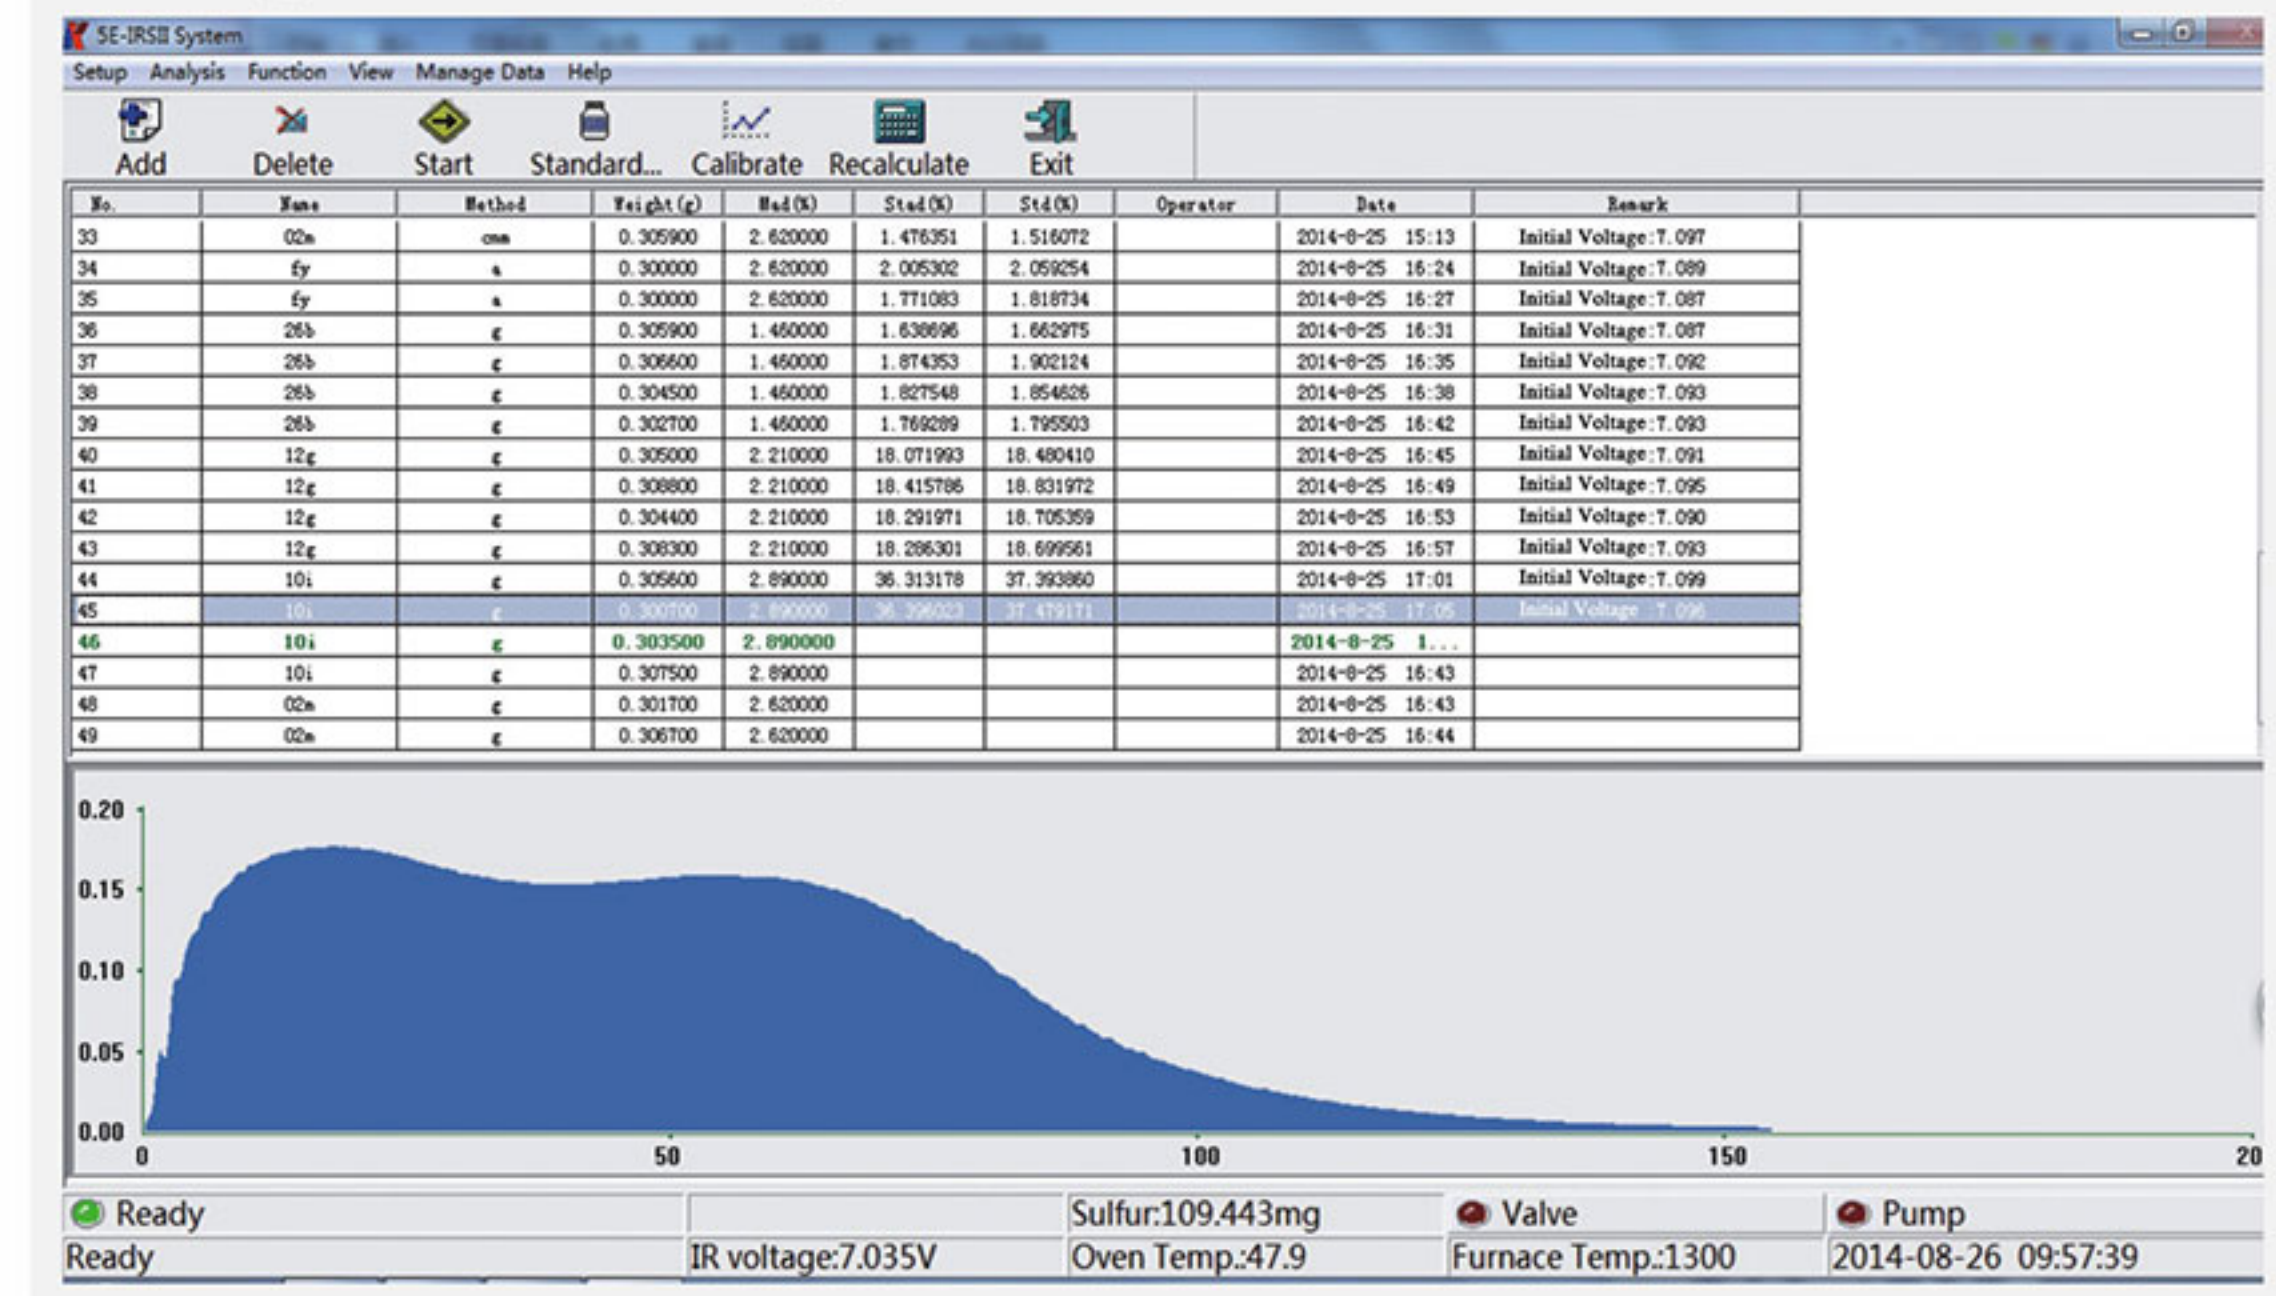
SE-IRSII System

Setup Analysis Function View Manage Data Help

Add Delete Start Standard... Calibrate Recalculate Exit

| No. | Name | Method | Weight(g) | Mad(%) | Stad(%) | Std(%) | Operator | Date | Remark |
|---|---|---|---|---|---|---|---|---|---|
| 33 | 02a | cma | 0.305900 | 2.620000 | 1.476351 | 1.516072 | | 2014-8-25 15:13 | Initial Voltage:7.097 |
| 34 | fy | a | 0.300000 | 2.620000 | 2.005302 | 2.059254 | | 2014-8-25 16:24 | Initial Voltage:7.089 |
| 35 | fy | a | 0.300000 | 2.620000 | 1.771083 | 1.818734 | | 2014-8-25 16:27 | Initial Voltage:7.087 |
| 36 | 26b | c | 0.305900 | 1.460000 | 1.638696 | 1.662975 | | 2014-8-25 16:31 | Initial Voltage:7.087 |
| 37 | 26b | c | 0.306600 | 1.460000 | 1.874353 | 1.902124 | | 2014-8-25 16:35 | Initial Voltage:7.092 |
| 38 | 26b | c | 0.304500 | 1.460000 | 1.827548 | 1.854626 | | 2014-8-25 16:38 | Initial Voltage:7.093 |
| 39 | 26b | c | 0.302700 | 1.460000 | 1.769289 | 1.795503 | | 2014-8-25 16:42 | Initial Voltage:7.093 |
| 40 | 12c | c | 0.305000 | 2.210000 | 18.071993 | 18.480410 | | 2014-8-25 16:45 | Initial Voltage:7.091 |
| 41 | 12c | c | 0.308800 | 2.210000 | 18.415786 | 18.831972 | | 2014-8-25 16:49 | Initial Voltage:7.095 |
| 42 | 12c | c | 0.304400 | 2.210000 | 18.291971 | 18.705359 | | 2014-8-25 16:53 | Initial Voltage:7.090 |
| 43 | 12c | c | 0.308300 | 2.210000 | 18.286301 | 18.699561 | | 2014-8-25 16:57 | Initial Voltage:7.093 |
| 44 | 10i | c | 0.305600 | 2.890000 | 36.313178 | 37.393860 | | 2014-8-25 17:01 | Initial Voltage:7.099 |
| 45 | 10i | c | 0.300700 | 2.890000 | 36.396023 | 37.479171 | | 2014-8-25 17:05 | Initial Voltage:7.096 |
| 46 | 10i | c | 0.303500 | 2.890000 | | | | 2014-8-25 1... | |
| 47 | 10i | c | 0.307500 | 2.890000 | | | | 2014-8-25 16:43 | |
| 48 | 02a | c | 0.301700 | 2.620000 | | | | 2014-8-25 16:43 | |
| 49 | 02a | c | 0.306700 | 2.620000 | | | | 2014-8-25 16:44 | |

0.20
0.15
0.10
0.05
0.00
0 50 100 150 20

Ready | Sulfur:109.443mg | Valve | Pump
Ready | IR voltage:7.035V | Oven Temp.:47.9 | Furnace Temp.:1300 | 2014-08-26 09:57:39